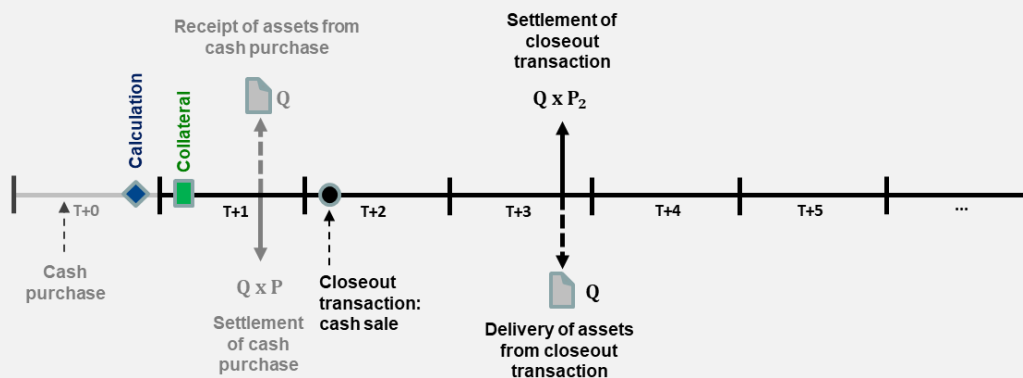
Receipt of assets from cash purchase

Q

Calculation

Collateral

Settlement of closeout transaction

Q x $P_2$

T+0

T+1

T+2

T+3

T+4

T+5

...

Cash purchase

Q x P

Settlement of cash purchase

Closeout transaction: cash sale

Q

Delivery of assets from closeout transaction